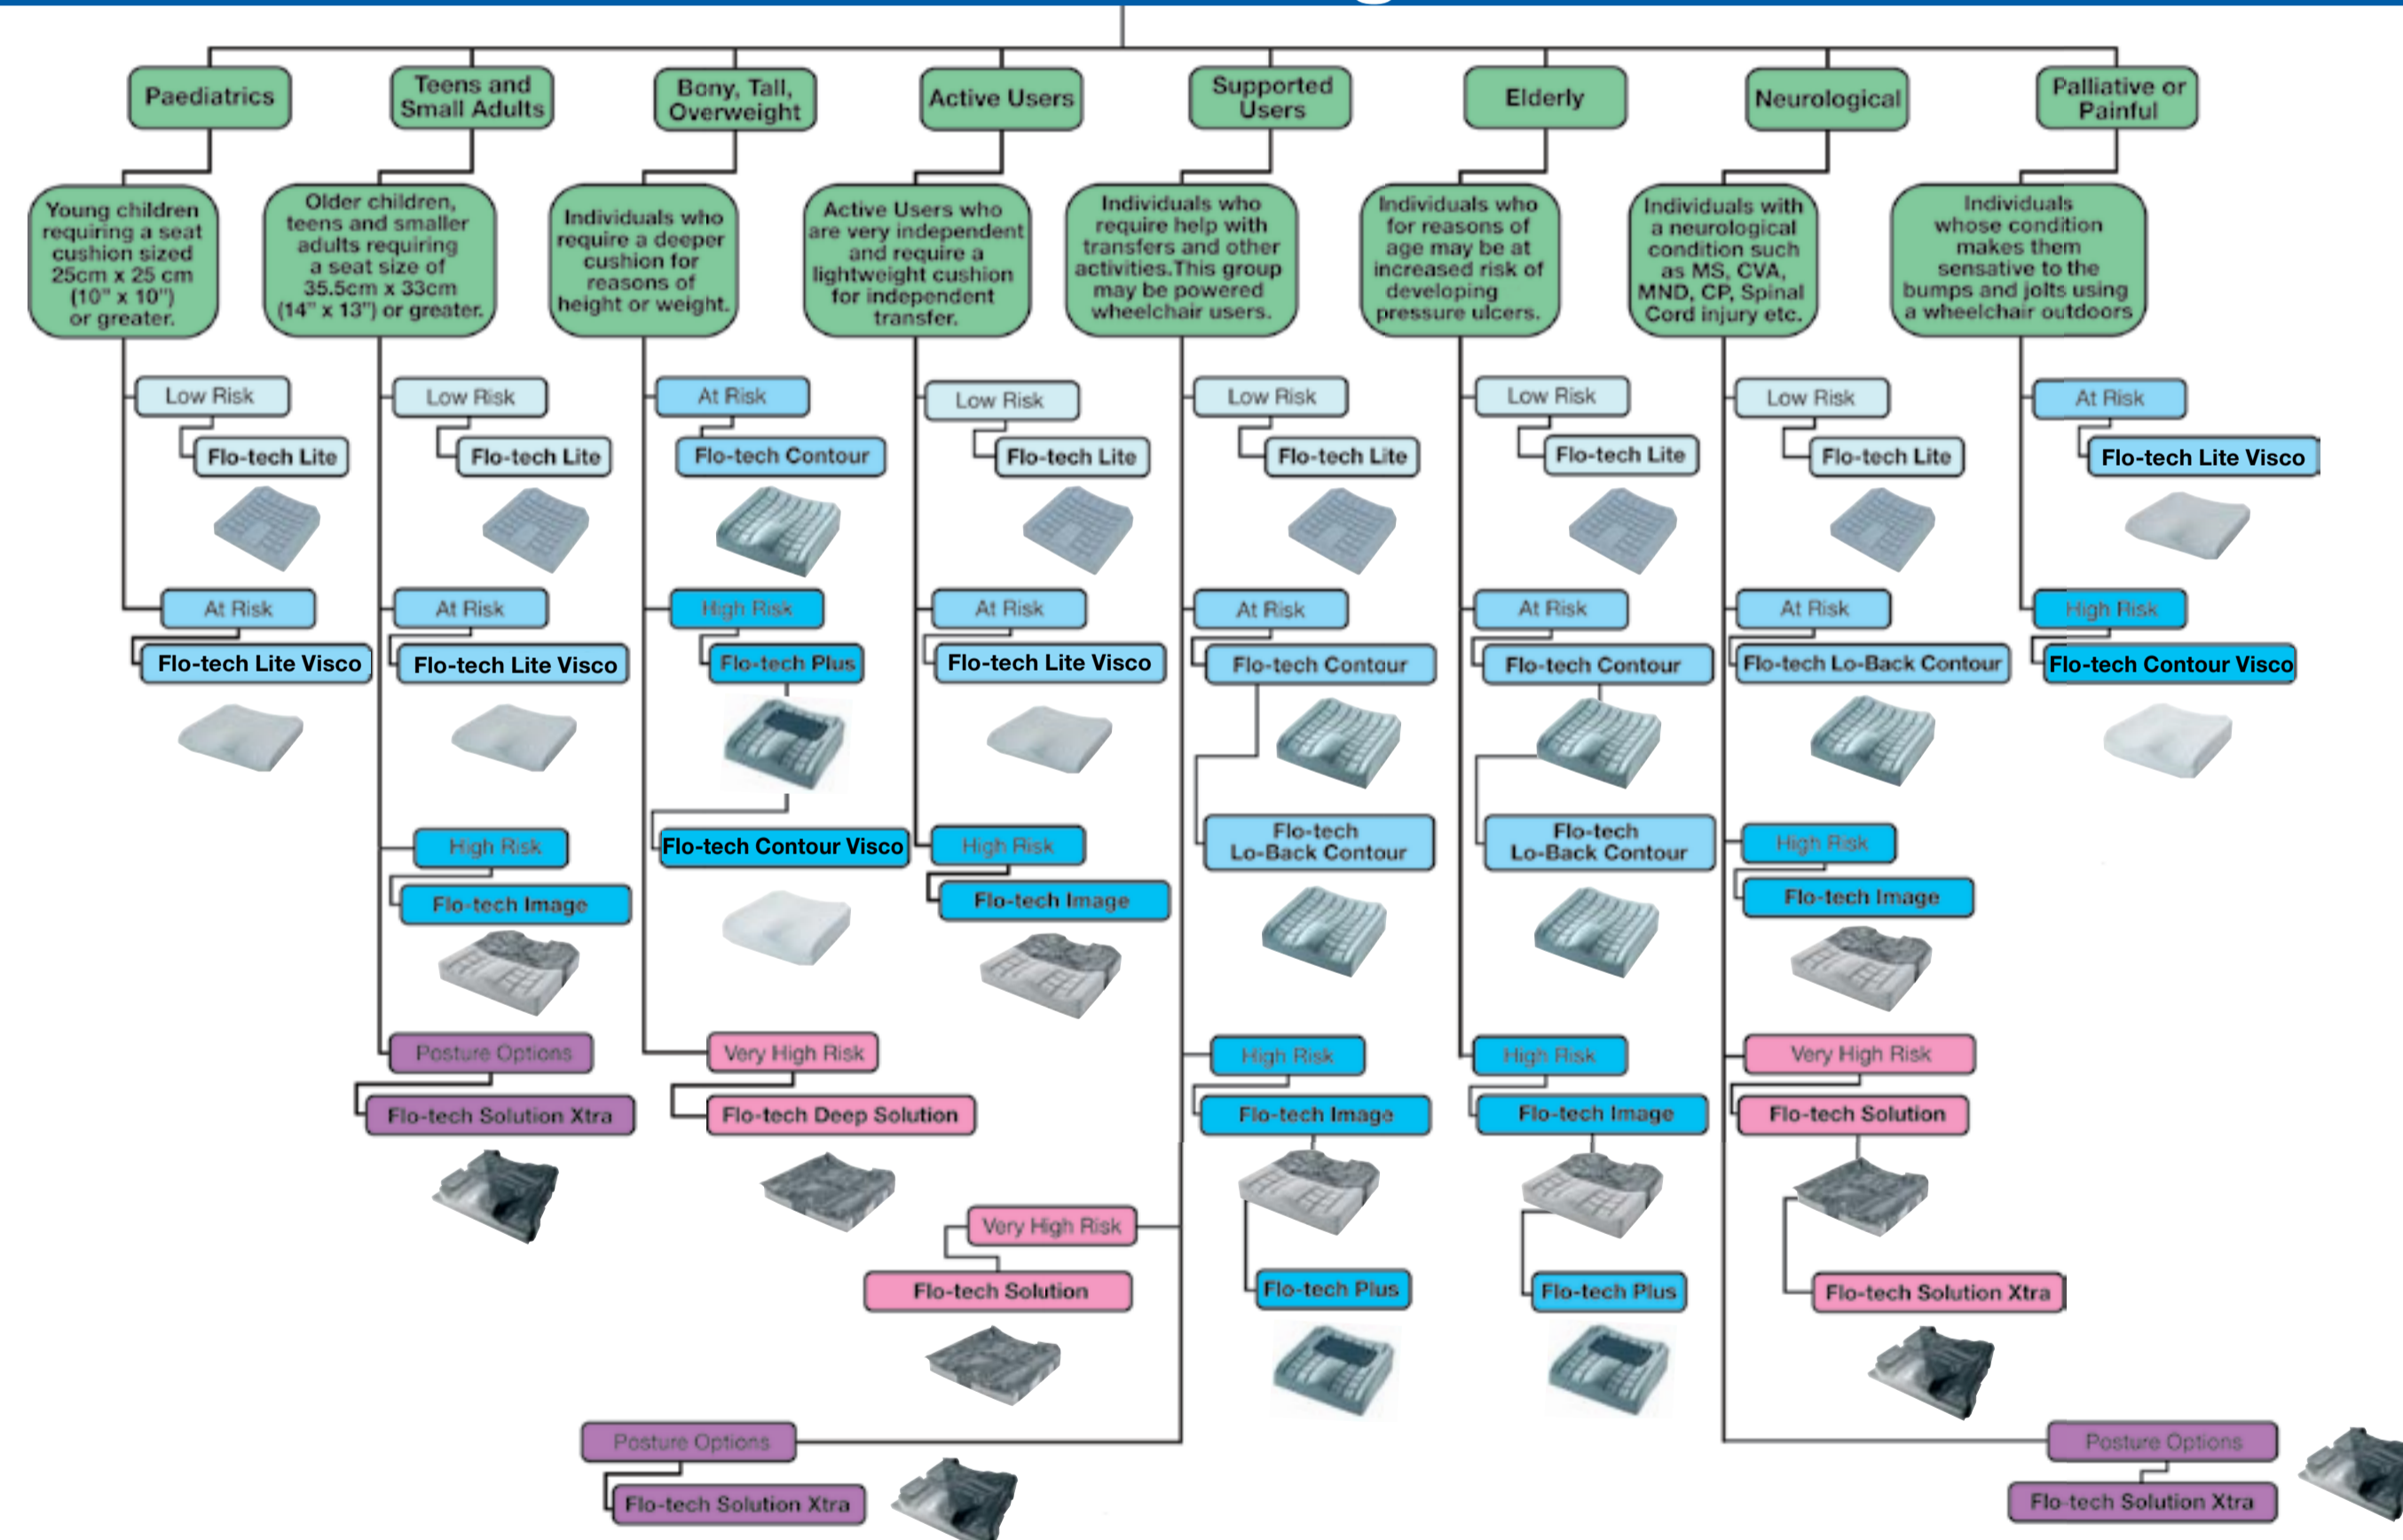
Paediatrics

Young children requiring a seat cushion sized 25cm x 25 cm (10" x 10") or greater.

Low Risk
Flo-tech Lite

At Risk
Flo-tech Lite Visco

Teens and Small Adults

Older children, teens and smaller adults requiring a seat size of 35.5cm x 33cm (14" x 13") or greater.

Low Risk
Flo-tech Lite

At Risk
Flo-tech Lite Visco

High Risk
Flo-tech Image

Posture Options
Flo-tech Solution Xtra

Bony, Tall, Overweight

Individuals who require a deeper cushion for reasons of height or weight.

At Risk
Flo-tech Contour

High Risk
Flo-tech Plus

Flo-tech Contour Visco

Very High Risk
Flo-tech Deep Solution

Active Users

Active Users who are very independent and require a lightweight cushion for independent transfer.

Low Risk
Flo-tech Lite

At Risk
Flo-tech Lite Visco

High Risk
Flo-tech Image

Supported Users

Individuals who require help with transfers and other activities.This group may be powered wheelchair users.

Low Risk
Flo-tech Lite

At Risk
Flo-tech Contour

Flo-tech Lo-Back Contour

High Risk
Flo-tech Image

Flo-tech Plus

Very High Risk
Flo-tech Solution

Posture Options
Flo-tech Solution Xtra

Elderly

Individuals who for reasons of age may be at increased risk of developing pressure ulcers.

Low Risk
Flo-tech Lite

At Risk
Flo-tech Contour

Flo-tech Lo-Back Contour

High Risk
Flo-tech Image

Flo-tech Plus

Neurological

Individuals with a neurological condition such as MS, CVA, MND, CP, Spinal Cord injury etc.

Low Risk
Flo-tech Lite

At Risk
Flo-tech Lo-Back Contour

High Risk
Flo-tech Image

Very High Risk
Flo-tech Solution

Flo-tech Solution Xtra

Posture Options
Flo-tech Solution Xtra

Palliative or Painful

Individuals whose condition makes them sensative to the bumps and jolts using a wheelchair outdoors

At Risk
Flo-tech Lite Visco

High Risk
Flo-tech Contour Visco